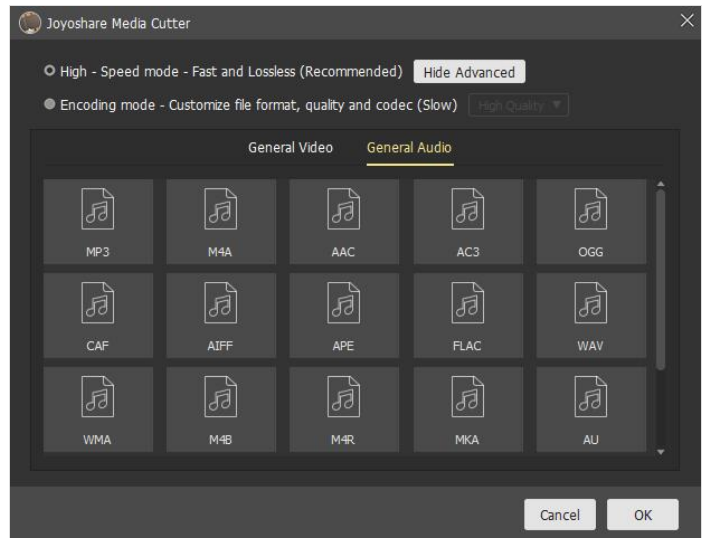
Joyoshare Media Cutter

High - Speed mode - Fast and Lossless (Recommended) Hide Advanced

Encoding mode - Customize file format, quality and codec (Slow) High Quality

General Video General Audio

MP3 M4A AAC AC3 OGG

CAF AIFF APE FLAC WAV

WMA M4B M4R MKA AU

Cancel OK